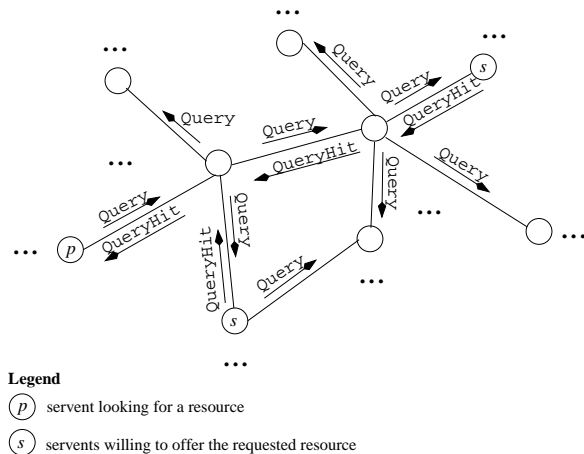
...
...
...
Query
Query
QueryHit
Query
Query
Query
QueryHit
...
Query
Query
QueryHit
QueryHit
Query
Query
...
...
...
p
QueryHit
Query
...
s
s
...

Legend
p servent looking for a resource
s servents willing to offer the requested resource